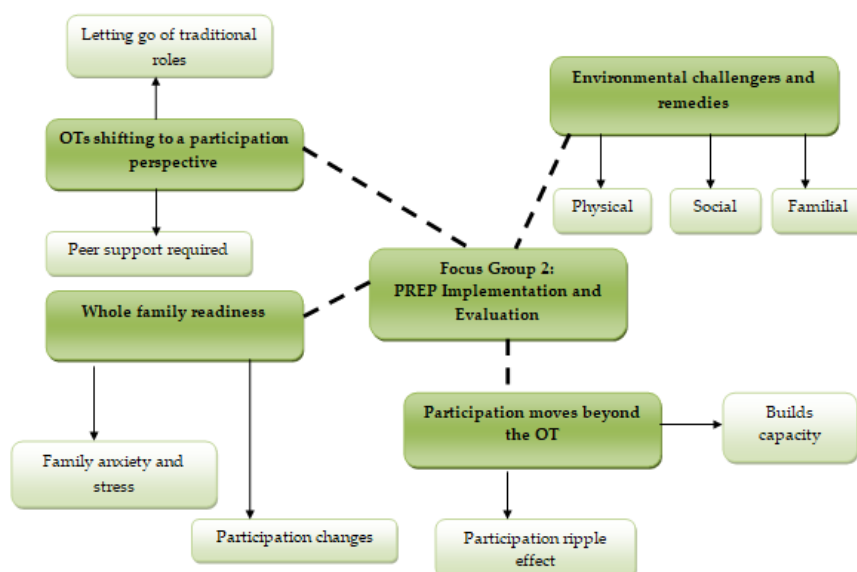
Letting go of traditional roles

OTs shifting to a participation perspective

Peer support required

Environmental challengers and remedies

Physical

Social

Familial

Focus Group 2: PREP Implementation and Evaluation

Whole family readiness

Family anxiety and stress

Participation changes

Participation moves beyond the OT

Builds capacity

Participation ripple effect